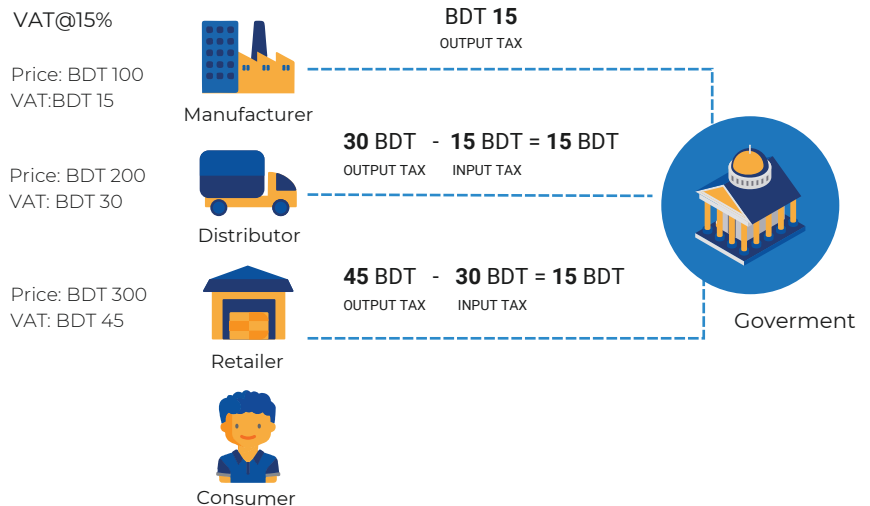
VAT@15%

Price: BDT 100
VAT:BDT 15

Manufacturer

BDT 15
OUTPUT TAX

Price: BDT 200
VAT: BDT 30

Distributor

30 BDT - 15 BDT = 15 BDT
OUTPUT TAX INPUT TAX

Price: BDT 300
VAT: BDT 45

Retailer

45 BDT - 30 BDT = 15 BDT
OUTPUT TAX INPUT TAX

Goverment

Consumer